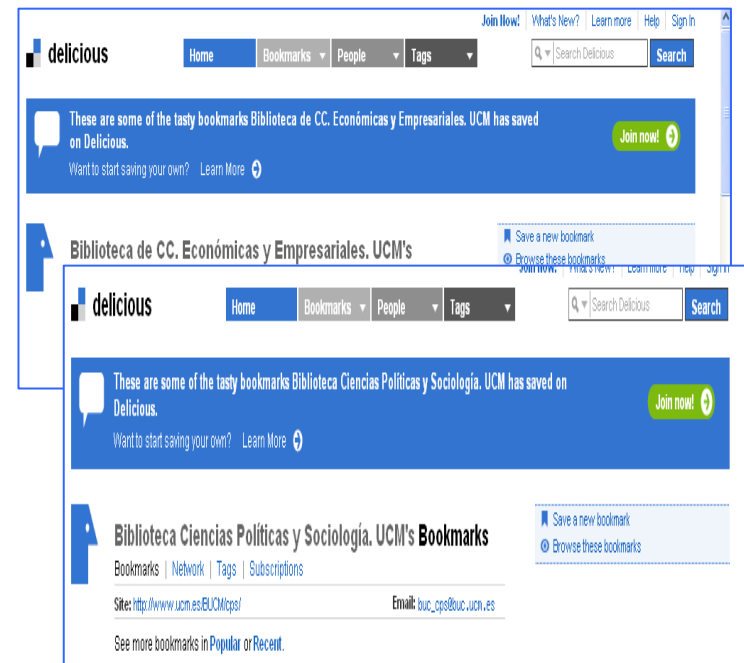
Join Now! | What's New? | Learn more | Help | Sign In

delicious

Home | Bookmarks | People | Tags

Search Delicious | Search

These are some of the tasty bookmarks Biblioteca de CC. Económicas y Empresariales. UCM has saved on Delicious.

Want to start saving your own? Learn More

Join now!

Biblioteca de CC. Económicas y Empresariales. UCM's

Save a new bookmark

Browse these bookmarks

Join Now! | What's New? | Learn more | Help | Sign In

delicious

Home | Bookmarks | People | Tags

Search Delicious | Search

These are some of the tasty bookmarks Biblioteca Ciencias Políticas y Sociología. UCM has saved on Delicious.

Want to start saving your own? Learn More

Join now!

Biblioteca Ciencias Políticas y Sociología. UCM's Bookmarks

Bookmarks | Network | Tags | Subscriptions

Site: http://www.ucm.es/BUCM/cps/

Email: buc_cps@buc.ucm.es

See more bookmarks in Popular or Recent.

Save a new bookmark

Browse these bookmarks